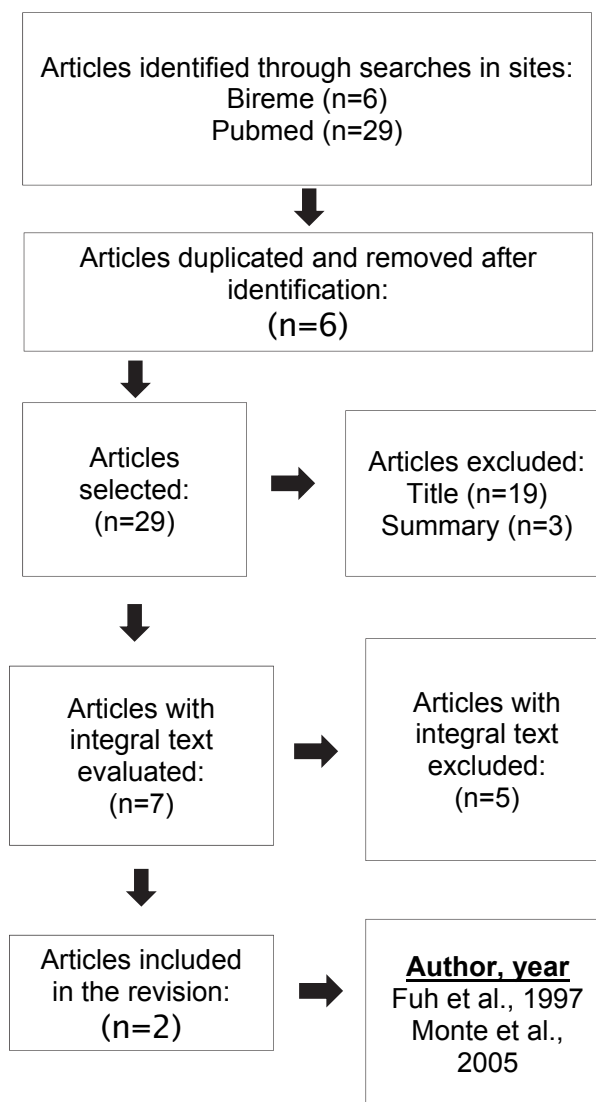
Articles identified through searches in sites:
Bireme (n=6)
Pubmed (n=29)

Articles duplicated and removed after identification:
(n=6)

Articles selected:
(n=29)

Articles excluded:
Title (n=19)
Summary (n=3)

Articles with integral text evaluated:
(n=7)

Articles with integral text excluded:
(n=5)

Articles included in the revision:
(n=2)

Author, year
Fuh et al., 1997
Monte et al., 2005